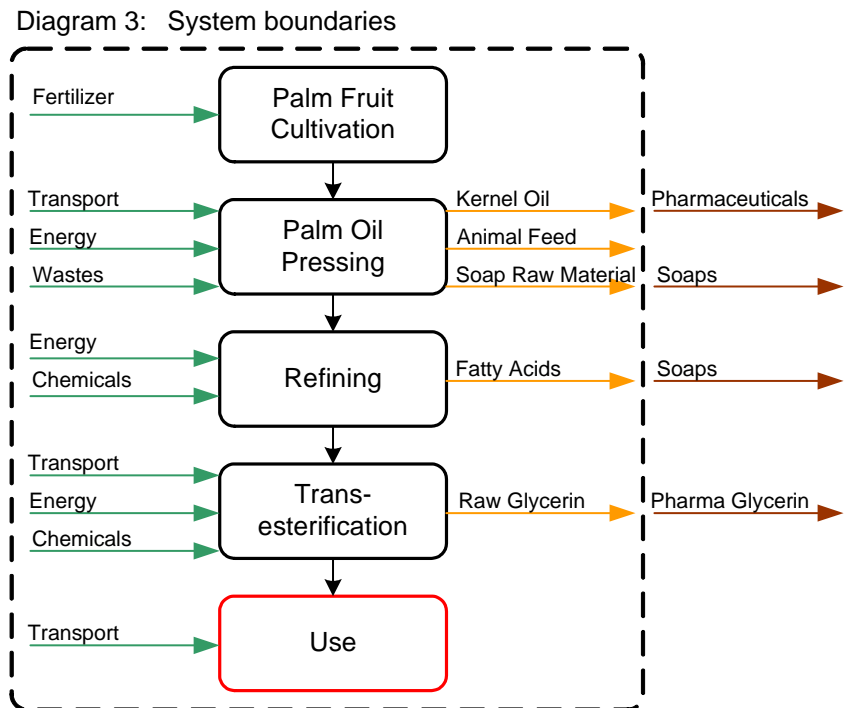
Diagram 3: System boundaries

Fertilizer

Palm Fruit Cultivation

Transport

Energy

Wastes

Palm Oil Pressing

Kernel Oil

Animal Feed

Soap Raw Material

Pharmaceuticals

Soaps

Energy

Chemicals

Refining

Fatty Acids

Soaps

Transport

Energy

Chemicals

Trans-esterification

Raw Glycerin

Pharma Glycerin

Transport

Use